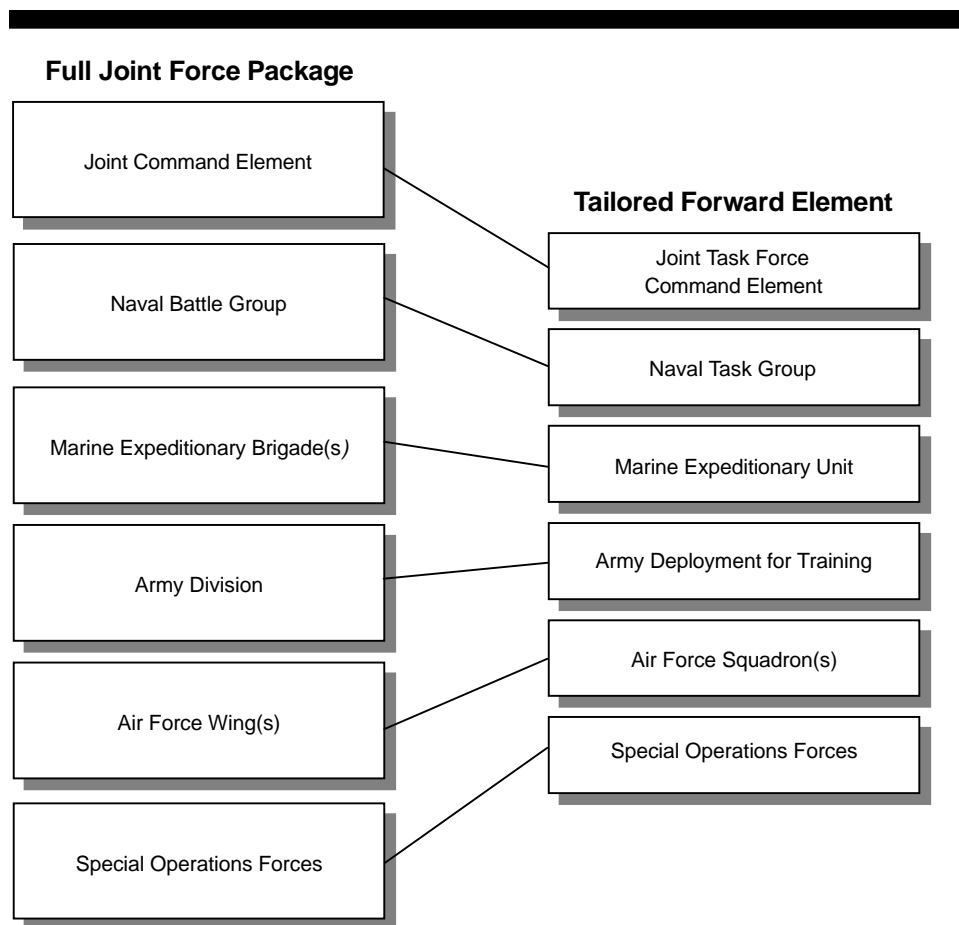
Full Joint Force Package

Joint Command Element

Naval Battle Group

Marine Expeditionary Brigade(s)

Army Division

Air Force Wing(s)

Special Operations Forces

Tailored Forward Element

Joint Task Force Command Element

Naval Task Group

Marine Expeditionary Unit

Army Deployment for Training

Air Force Squadron(s)

Special Operations Forces